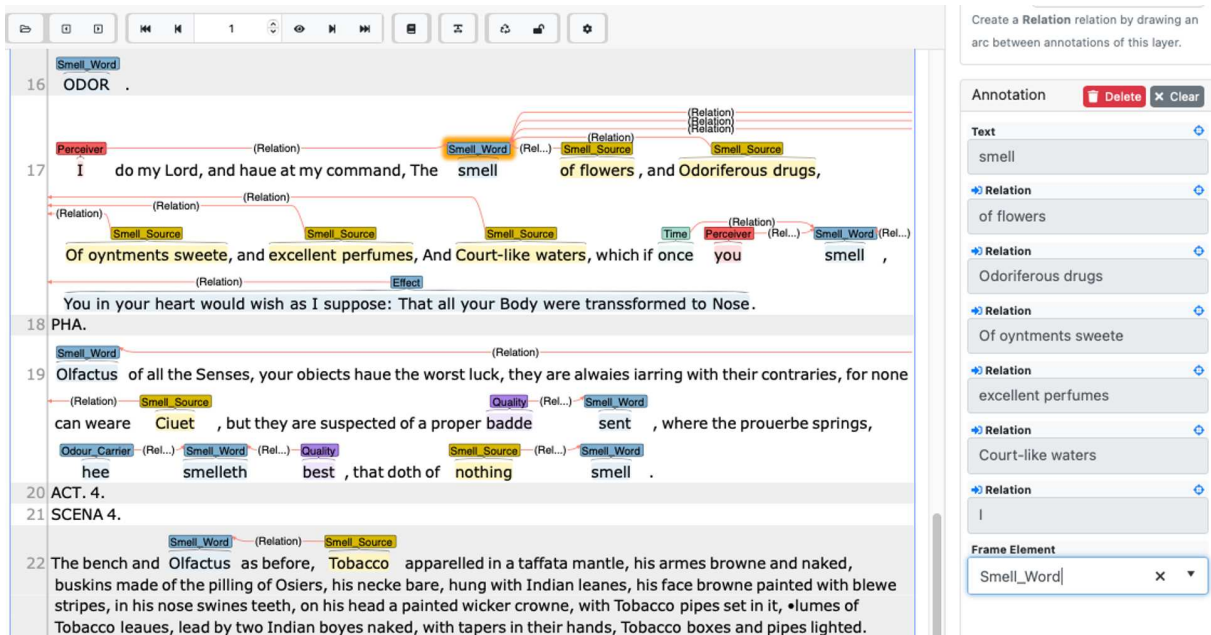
1

Smell_Word
16 ODOR .

(Relation)
(Relation)
(Relation)
(Relation)
Perceiver (Relation) Smell_Word (Rel...) Smell_Source Smell_Source
17 I do my Lord, and haue at my command, The smell of flowers , and Odoriferous drugs,

(Relation)
(Relation) (Relation)
(Relation)
Smell_Source Smell_Source Smell_Source Time Perceiver (Rel...) Smell_Word (Rel...)
Of oyntments sweete, and excellent perfumes, And Court-like waters, which if once you smell ,

(Relation) Effect
You in your heart would wish as I suppose: That all your Body were transsformed to Nose.
18 PHA.

Smell_Word (Relation)
19 Olfactus of all the Senses, your obiects haue the worst luck, they are alwaies iarring with their contraries, for none

(Relation) Smell_Source Quality (Rel...) Smell_Word
can weare Ciuet , but they are suspected of a proper badde sent , where the prouerbe springs,

Odour_Carrier (Rel...) Smell_Word (Rel...) Quality Smell_Source (Rel...) Smell_Word
hee smelleth best , that doth of nothing smell .
20 ACT. 4.
21 SCENA 4.

Smell_Word (Relation) Smell_Source
22 The bench and Olfactus as before, Tobacco apparelled in a taffata mantle, his armes browne and naked, buskins made of the pilling of Osiers, his necke bare, hung with Indian leanes, his face browne painted with blewe stripes, in his nose swines teeth, on his head a painted wicker crowne, with Tobacco pipes set in it, •lumes of Tobacco leaues, lead by two Indian boyes naked, with tapers in their hands, Tobacco boxes and pipes lighted.

Create a Relation relation by drawing an arc between annotations of this layer.

Annotation Delete Clear
Text
smell
Relation
of flowers
Relation
Odoriferous drugs
Relation
Of oyntments sweete
Relation
excellent perfumes
Relation
Court-like waters
Relation
I
Frame Element
Smell_Word